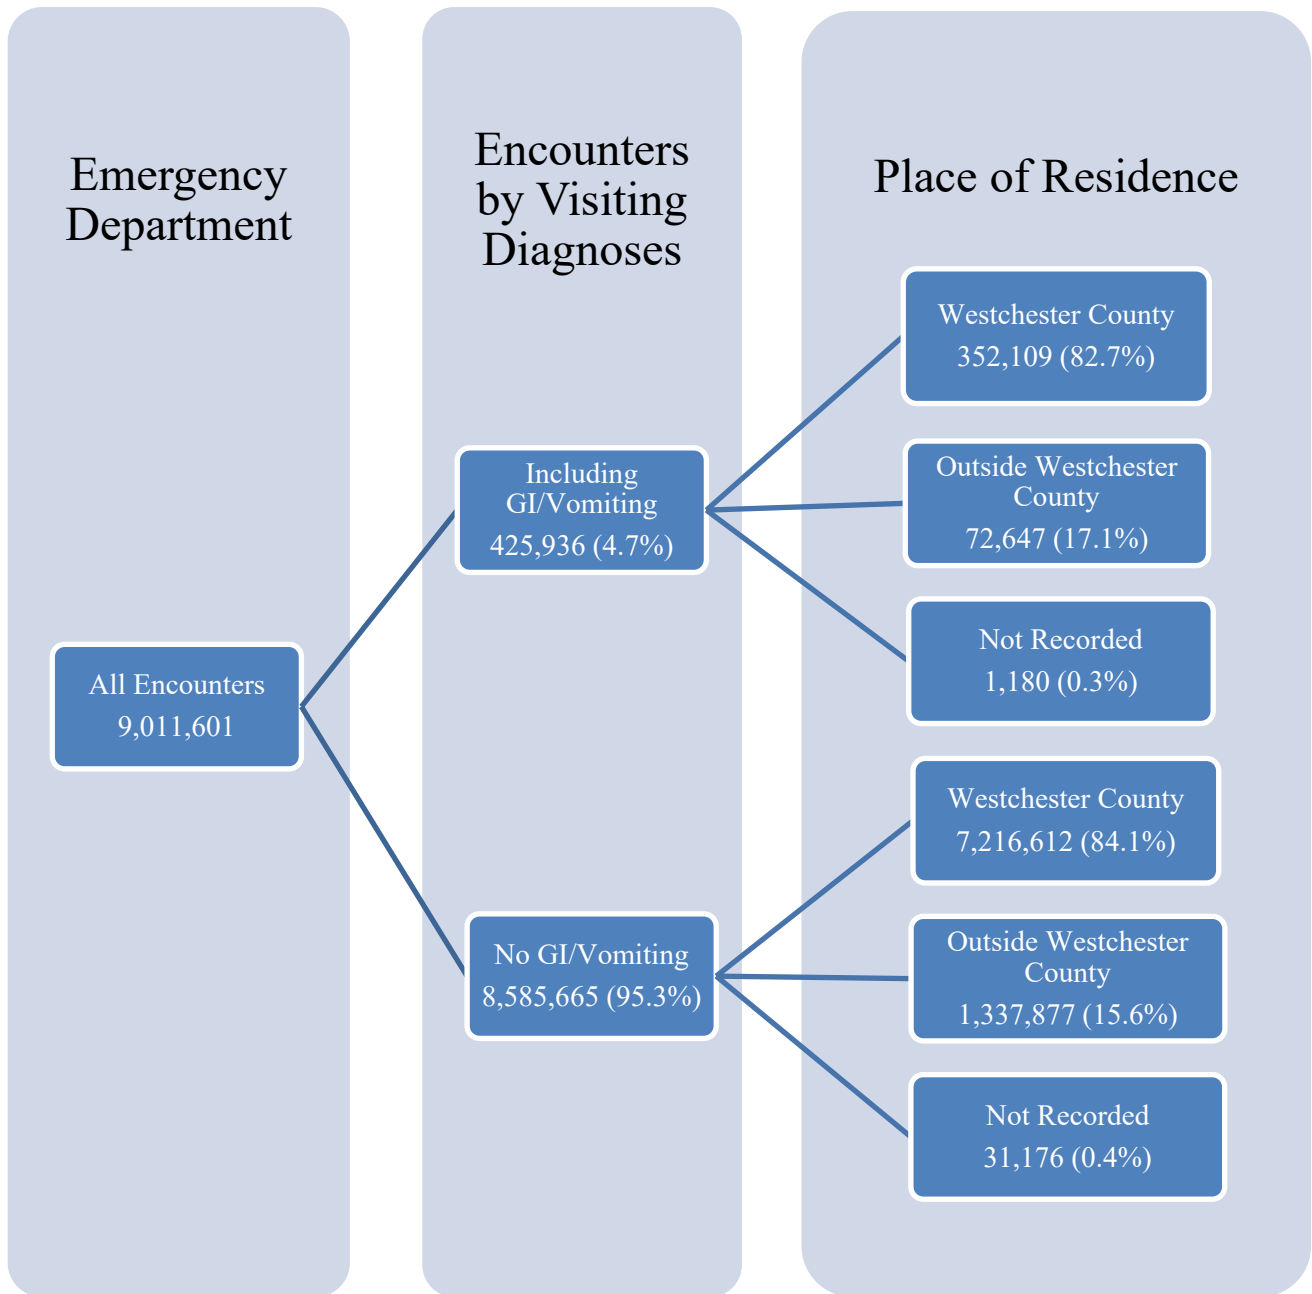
Emergency Department

Encounters by Visiting Diagnoses

Place of Residence

All Encounters
9,011,601

Including GI/Vomiting
425,936 (4.7%)

No GI/Vomiting
8,585,665 (95.3%)

Westchester County
352,109 (82.7%)

Outside Westchester County
72,647 (17.1%)

Not Recorded
1,180 (0.3%)

Westchester County
7,216,612 (84.1%)

Outside Westchester County
1,337,877 (15.6%)

Not Recorded
31,176 (0.4%)